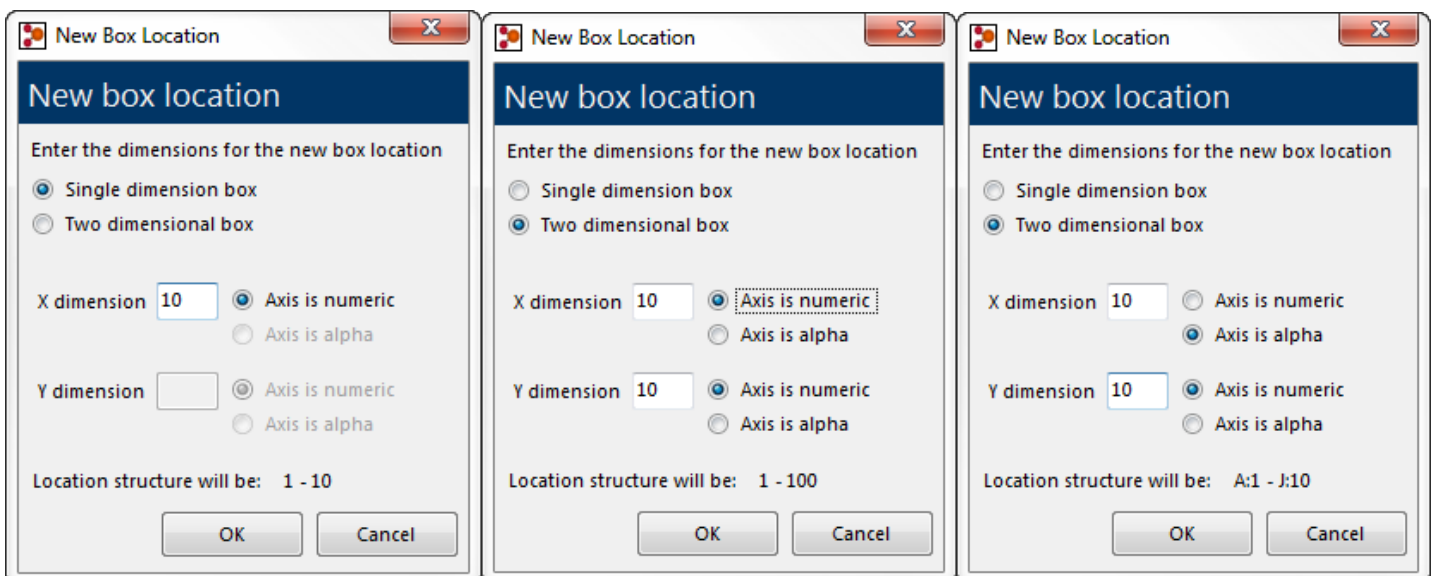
New Box Location

New box location

Enter the dimensions for the new box location

Single dimension box

Two dimensional box

X dimension 10 Axis is numeric

Axis is alpha

Y dimension Axis is numeric

Axis is alpha

Location structure will be: 1 - 10

OK Cancel

New Box Location

New box location

Enter the dimensions for the new box location

Single dimension box

Two dimensional box

X dimension 10 Axis is numeric

Axis is alpha

Y dimension 10 Axis is numeric

Axis is alpha

Location structure will be: 1 - 100

OK Cancel

New Box Location

New box location

Enter the dimensions for the new box location

Single dimension box

Two dimensional box

X dimension 10 Axis is numeric

Axis is alpha

Y dimension 10 Axis is numeric

Axis is alpha

Location structure will be: A:1 - J:10

OK Cancel